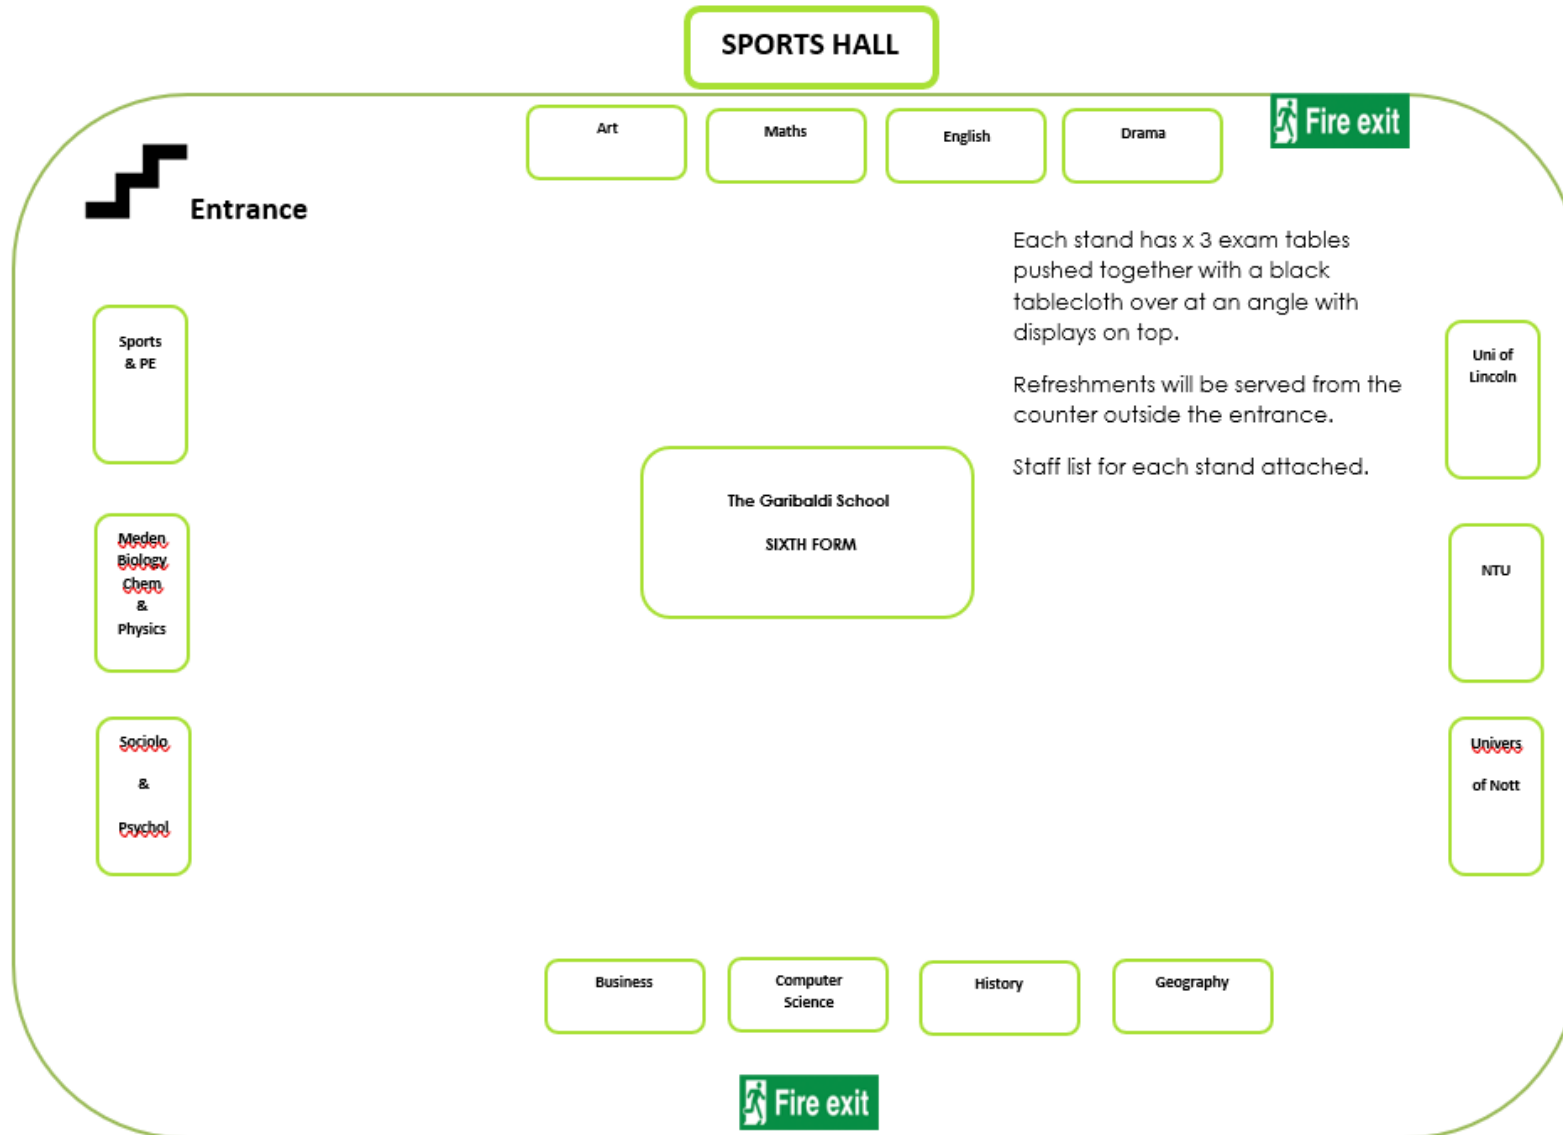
SPORTS HALL

Art

Maths

English

Drama

Fire exit

Entrance

Each stand has x 3 exam tables pushed together with a black tablecloth over at an angle with displays on top.

Refreshments will be served from the counter outside the entrance.

Staff list for each stand attached.

Sports & PE

Uni of Lincoln

The Garibaldi School

SIXTH FORM

Meden Biology Chem & Physics

NTU

Sociolo & Psychol

Univers of Nott

Business

Computer Science

History

Geography

Fire exit